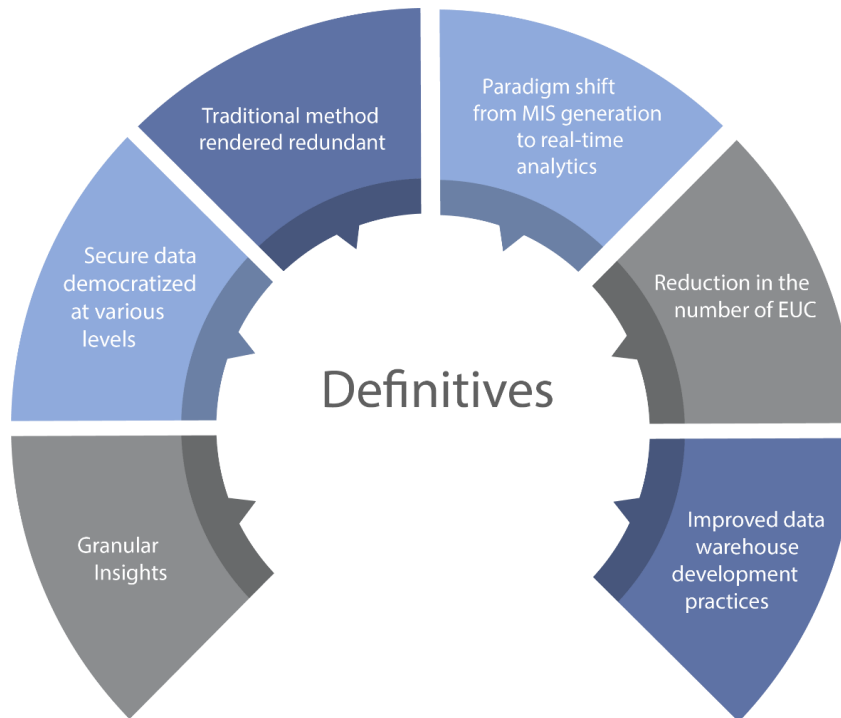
Traditional method rendered redundant

Paradigm shift from MIS generation to real-time analytics

Secure data democratized at various levels

Reduction in the number of EUC

Definitives

Granular Insights

Improved data warehouse development practices